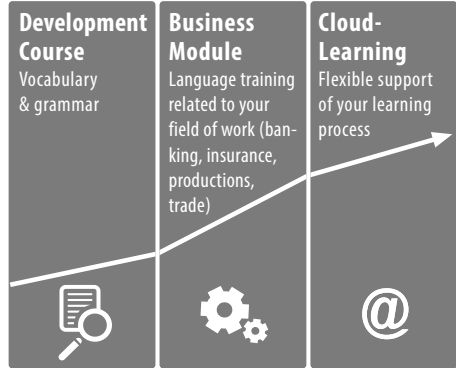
Development Course
Vocabulary & grammar

Business Module
Language training related to your field of work (banking, insurance, productions, trade)

Cloud-Learning
Flexible support of your learning process

@